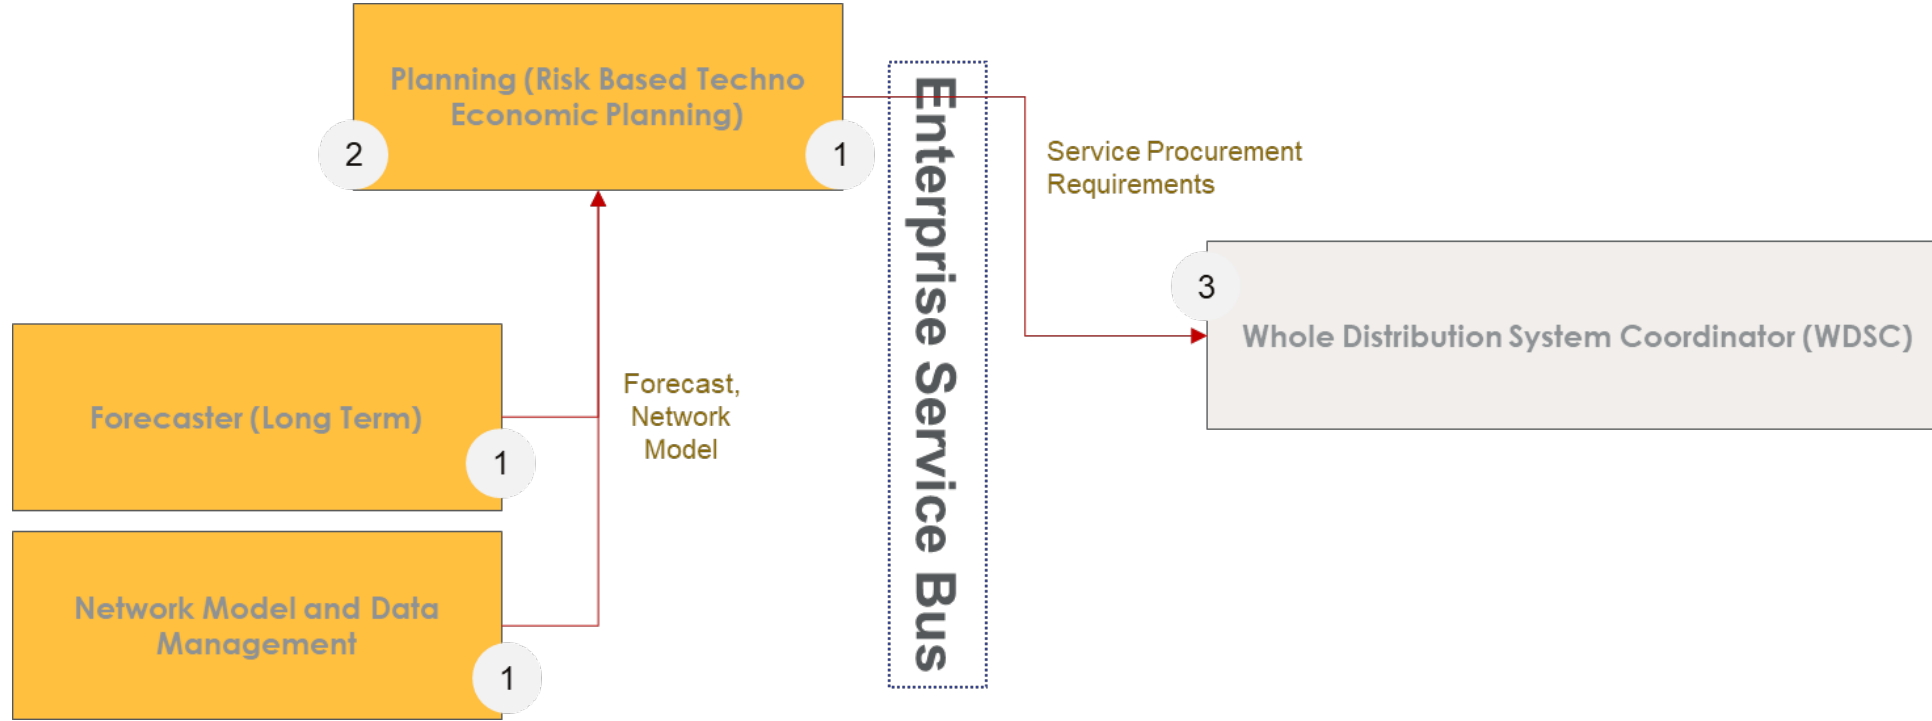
Planning (Risk Based Techno Economic Planning)

2

1

Enterprise Service Bus

Service Procurement Requirements

3

Whole Distribution System Coordinator (WDSC)

Forecaster (Long Term)

1

Forecast, Network Model

Network Model and Data Management

1